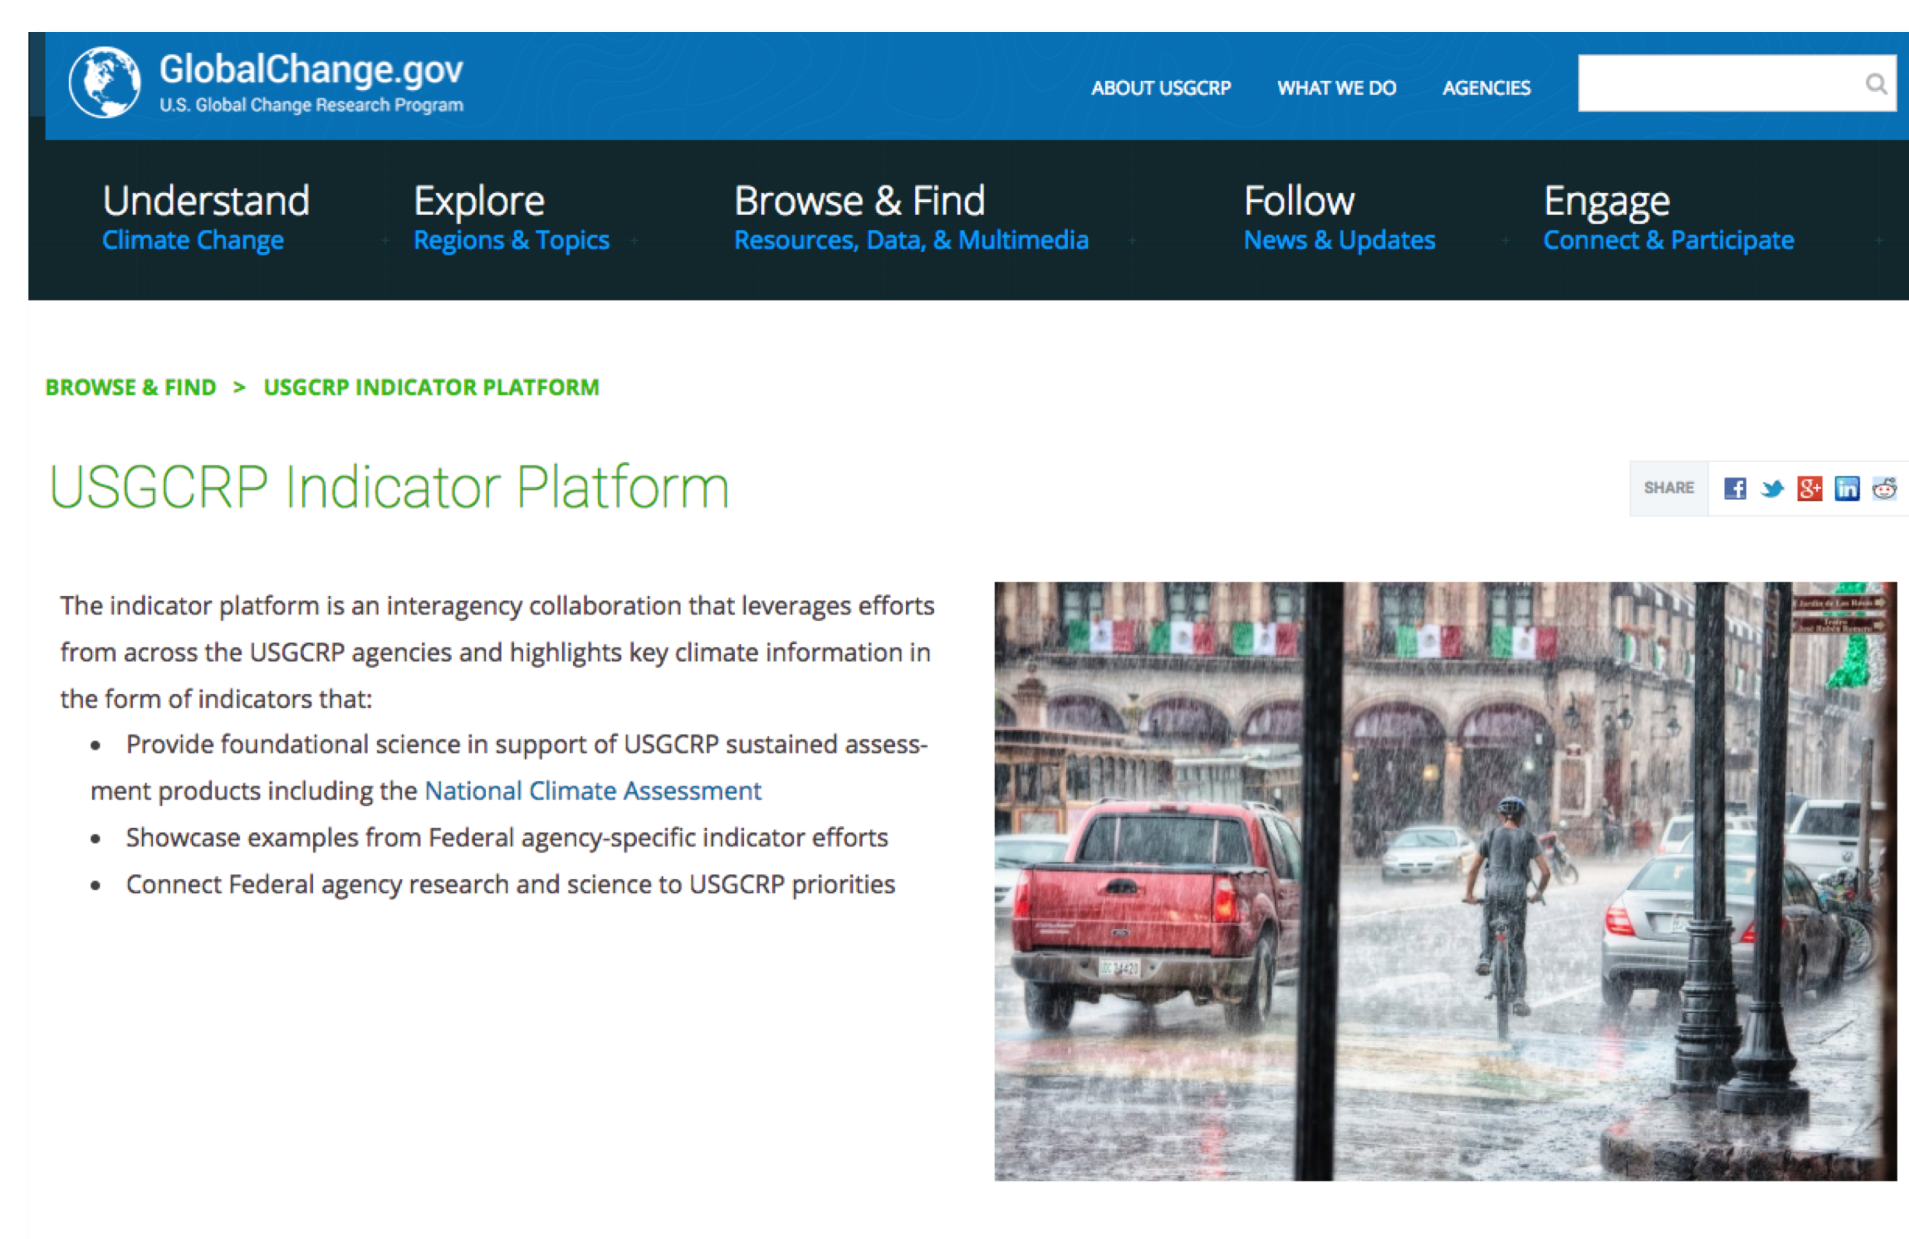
GlobalChange.gov
U.S. Global Change Research Program

ABOUT USGCRP WHAT WE DO AGENCIES

Understand
Climate Change

Explore
Regions & Topics

Browse & Find
Resources, Data, & Multimedia

Follow
News & Updates

Engage
Connect & Participate

BROWSE & FIND > USGCRP INDICATOR PLATFORM

USGCRP Indicator Platform

SHARE

The indicator platform is an interagency collaboration that leverages efforts from across the USGCRP agencies and highlights key climate information in the form of indicators that:

- Provide foundational science in support of USGCRP sustained assessment products including the National Climate Assessment
- Showcase examples from Federal agency-specific indicator efforts
- Connect Federal agency research and science to USGCRP priorities